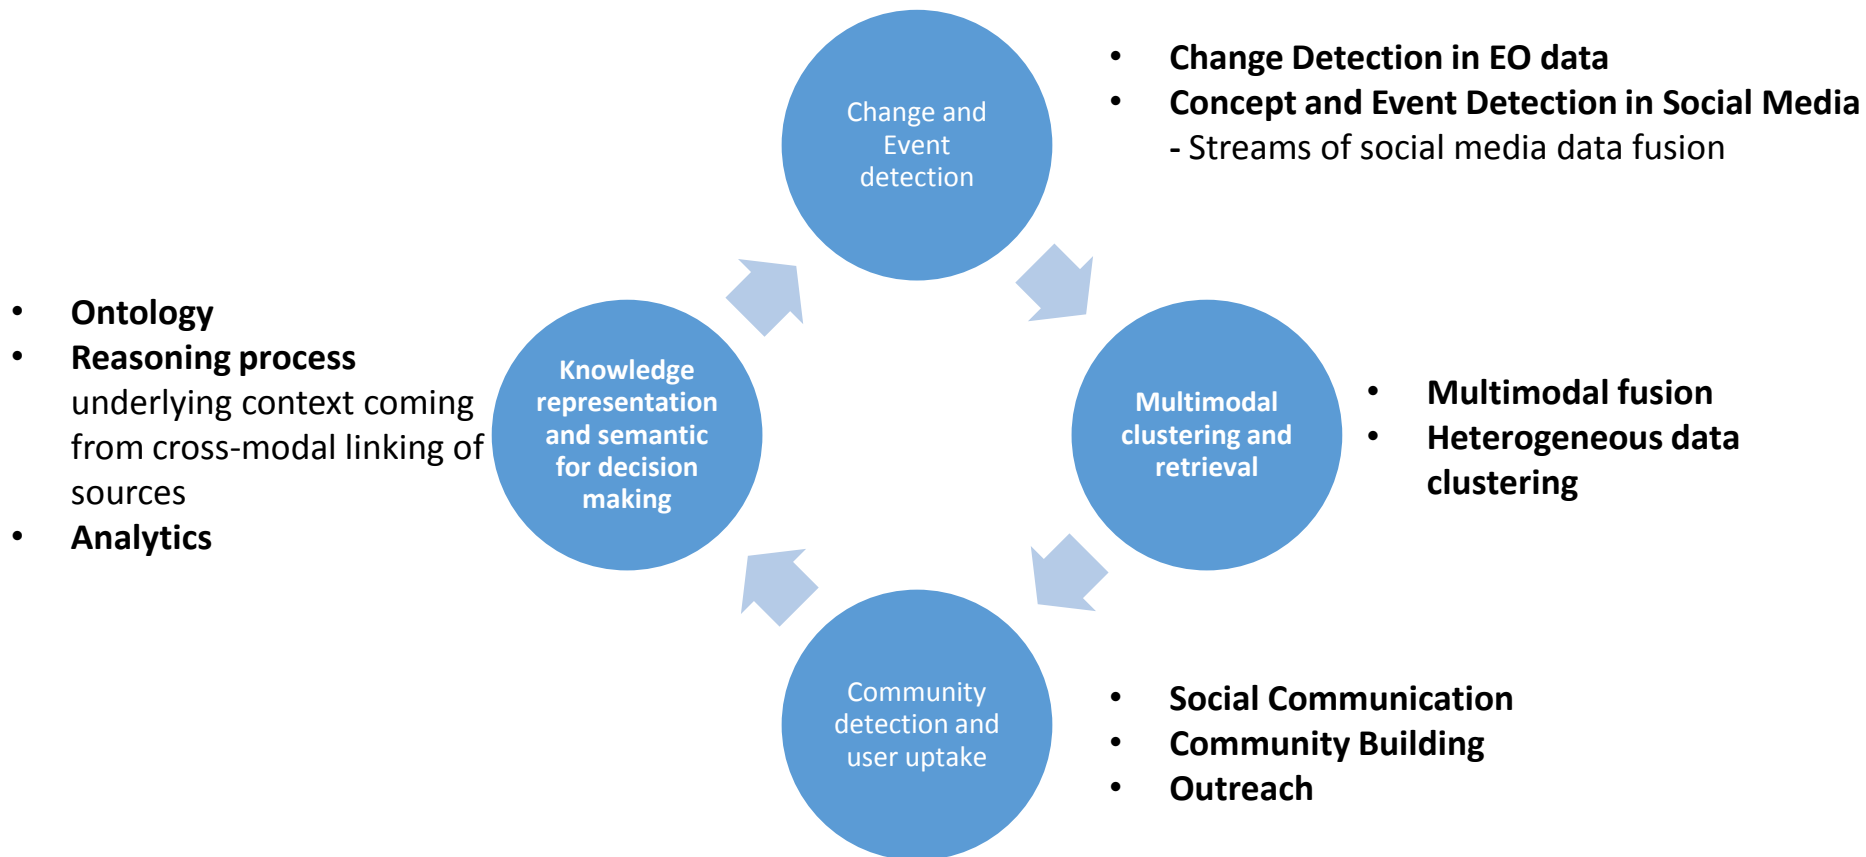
Change and Event detection

• Change Detection in EO data
• Concept and Event Detection in Social Media
- Streams of social media data fusion

• Ontology
• Reasoning process underlying context coming from cross-modal linking of sources
• Analytics

Knowledge representation and semantic for decision making

Multimodal clustering and retrieval

• Multimodal fusion
• Heterogeneous data clustering

Community detection and user uptake

• Social Communication
• Community Building
• Outreach